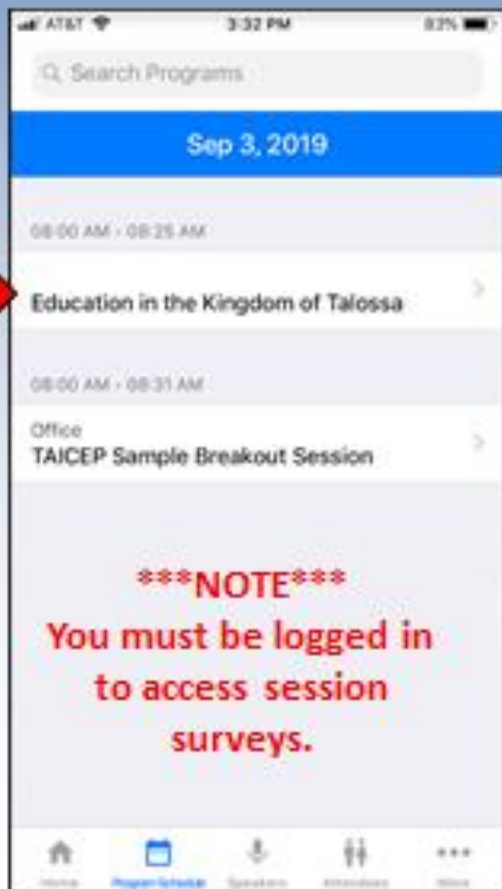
AT&T 3:32 PM 83%

Search Programs

Sep 3, 2019

08:00 AM - 08:25 AM

Education in the Kingdom of Talossa

08:00 AM - 08:31 AM

Office
TAICEP Sample Breakout Session

***NOTE***
You must be logged in to access session surveys.

Home Program Schedule Speakers Attendees More